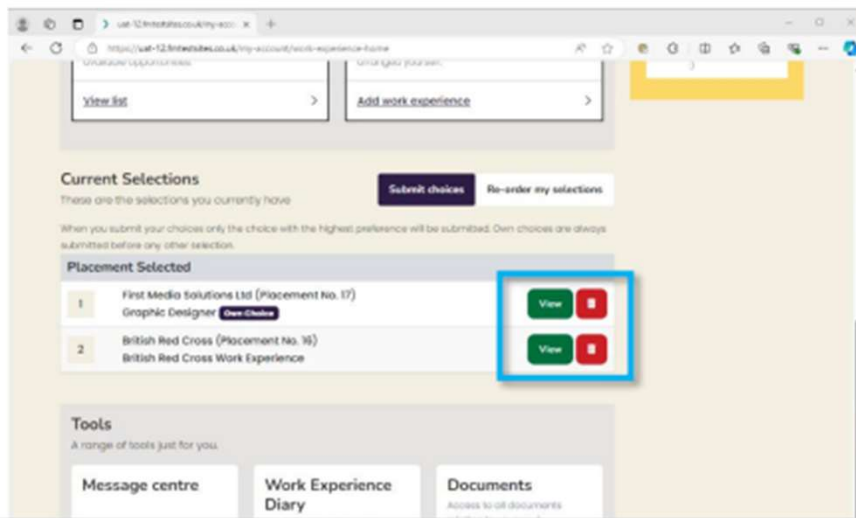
uat-12.fintestsites.co.uk/my-acc ×

https://uat-12.fintestsites.co.uk/my-account/work-experience-home

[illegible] opportunities

View list

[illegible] yourself.

Add work experience

Current Selections

These are the selections you currently have

Submit choices

Re-order my selections

When you submit your choices only the choice with the highest preference will be submitted. Own choices are always submitted before any other selection.

Placement Selected

| | | |
|---|---|---|
| 1 | First Media Solutions Ltd (Placement No. 17) Graphic Designer Own Choice | View |
| 2 | British Red Cross (Placement No. 16) British Red Cross Work Experience | View |

Tools

A range of tools just for you.

Message centre

Work Experience Diary

Documents

Access to all documents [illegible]